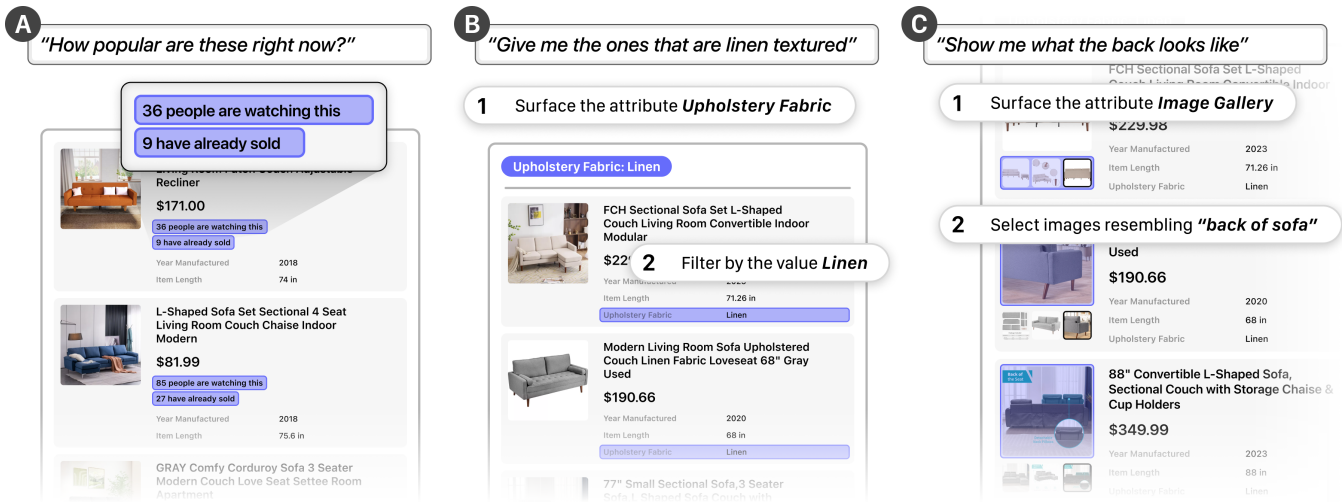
A

"How popular are these right now?"

36 people are watching this

9 have already sold

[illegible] Room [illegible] Couch Adjustable Recliner

$171.00

36 people are watching this

9 have already sold

Year Manufactured 2018

Item Length 74 in

L-Shaped Sofa Set Sectional 4 Seat Living Room Couch Chaise Indoor Modern

$81.99

85 people are watching this

27 have already sold

Year Manufactured 2018

Item Length 75.6 in

GRAY Comfy Corduroy Sofa 3 Seater Modern Couch Love Seat Settee Room Apartment

B

"Give me the ones that are linen textured"

1 Surface the attribute ***Upholstery Fabric***

Upholstery Fabric: Linen

FCH Sectional Sofa Set L-Shaped Couch Living Room Convertible Indoor Modular

$22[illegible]

2 Filter by the value ***Linen***

Year Manufactured 2023

Item Length 71.26 in

Upholstery Fabric Linen

Modern Living Room Sofa Upholstered Couch Linen Fabric Loveseat 68" Gray Used

$190.66

Year Manufactured 2020

Item Length 68 in

Upholstery Fabric Linen

77" Small Sectional Sofa,3 Seater Sofa L-Shaped Sofa Couch with

C

"Show me what the back looks like"

FCH Sectional Sofa Set L-Shaped Couch Living Room Convertible Indoor

1 Surface the attribute ***Image Gallery***

$229.98

Year Manufactured 2023

Item Length 71.26 in

Upholstery Fabric Linen

2 Select images resembling ***"back of sofa"***

Used

$190.66

Year Manufactured 2020

Item Length 68 in

Upholstery Fabric Linen

Back of the Seat

88" Convertible L-Shaped Sofa, Sectional Couch with Storage Chaise & Cup Holders

$349.99

Year Manufactured 2023

Item Length 88 in

Upholstery Fabric Linen